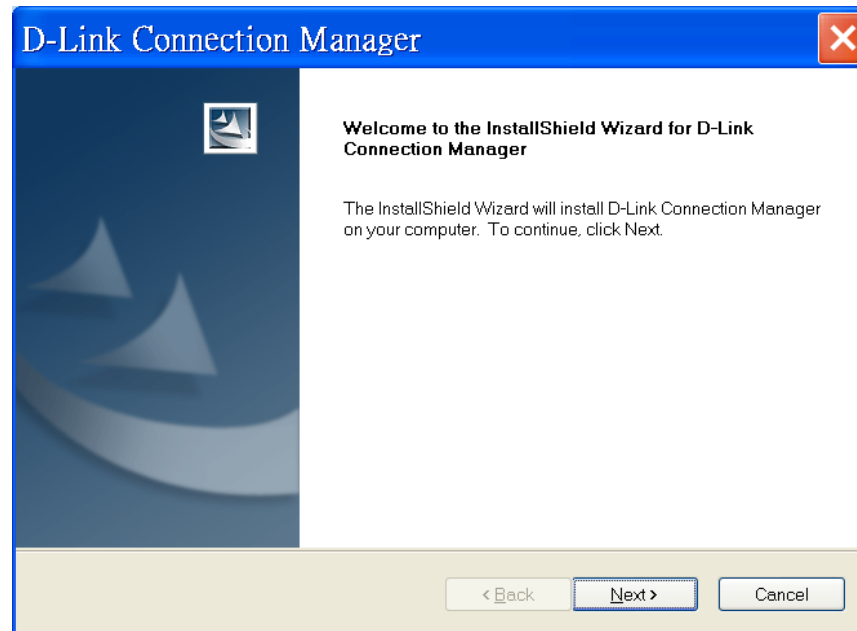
D-Link Connection Manager

Welcome to the InstallShield Wizard for D-Link Connection Manager

The InstallShield Wizard will install D-Link Connection Manager on your computer. To continue, click Next.

< Back

Next >

Cancel